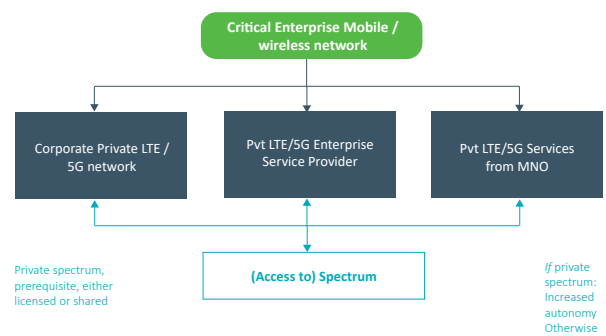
Critical Enterprise Mobile / wireless network

Corporate Private LTE / 5G network

Pvt LTE/5G Enterprise Service Provider

Pvt LTE/5G Services from MNO

Private spectrum, prerequisite, either licensed or shared

(Access to) Spectrum

*If* private spectrum: Increased autonomy Otherwise